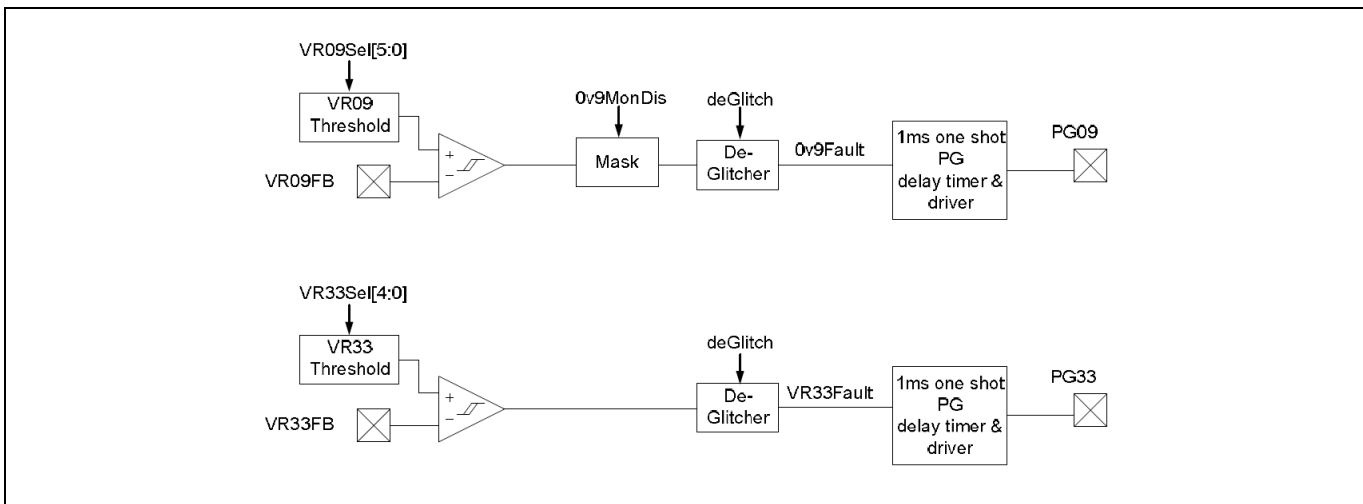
VR09Sel[5:0]

VR09 Threshold

0v9MonDis

deGlitch

+
−

Mask

De-Glitcher

0v9Fault

1ms one shot PG delay timer & driver

PG09

VR09FB

VR33Sel[4:0]

VR33 Threshold

deGlitch

+
−

De-Glitcher

VR33Fault

1ms one shot PG delay timer & driver

PG33

VR33FB